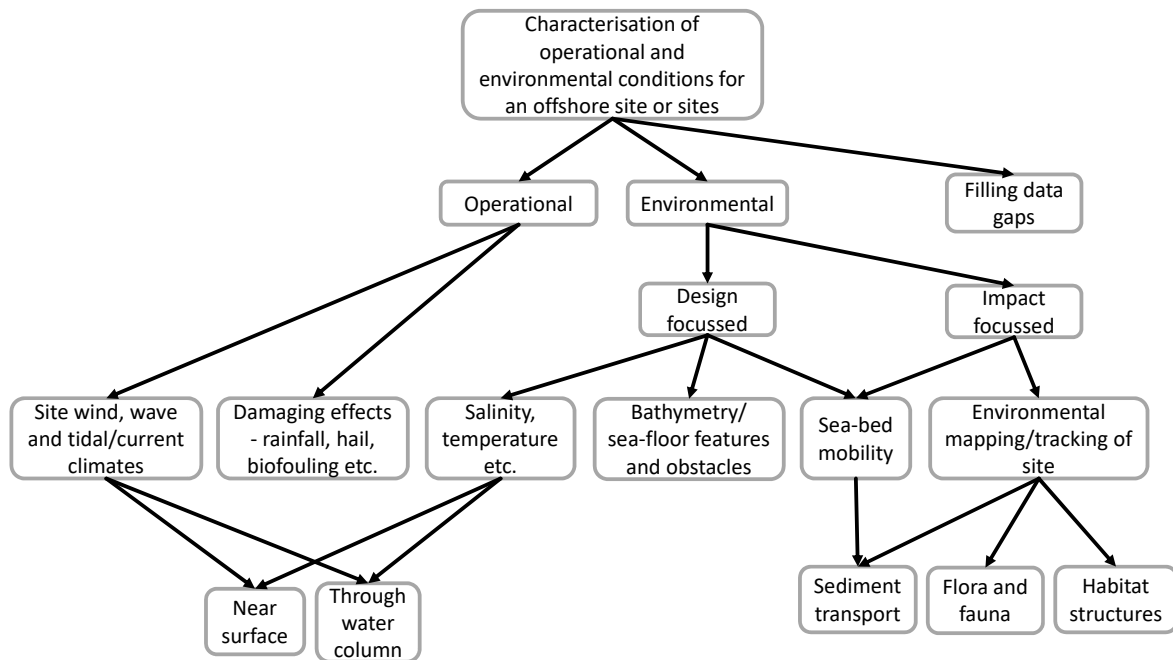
Characterisation of operational and environmental conditions for an offshore site or sites

Operational

Environmental

Filling data gaps

Design focussed

Impact focussed

Site wind, wave and tidal/current climates

Damaging effects - rainfall, hail, biofouling etc.

Salinity, temperature etc.

Bathymetry/ sea-floor features and obstacles

Sea-bed mobility

Environmental mapping/tracking of site

Near surface

Through water column

Sediment transport

Flora and fauna

Habitat structures